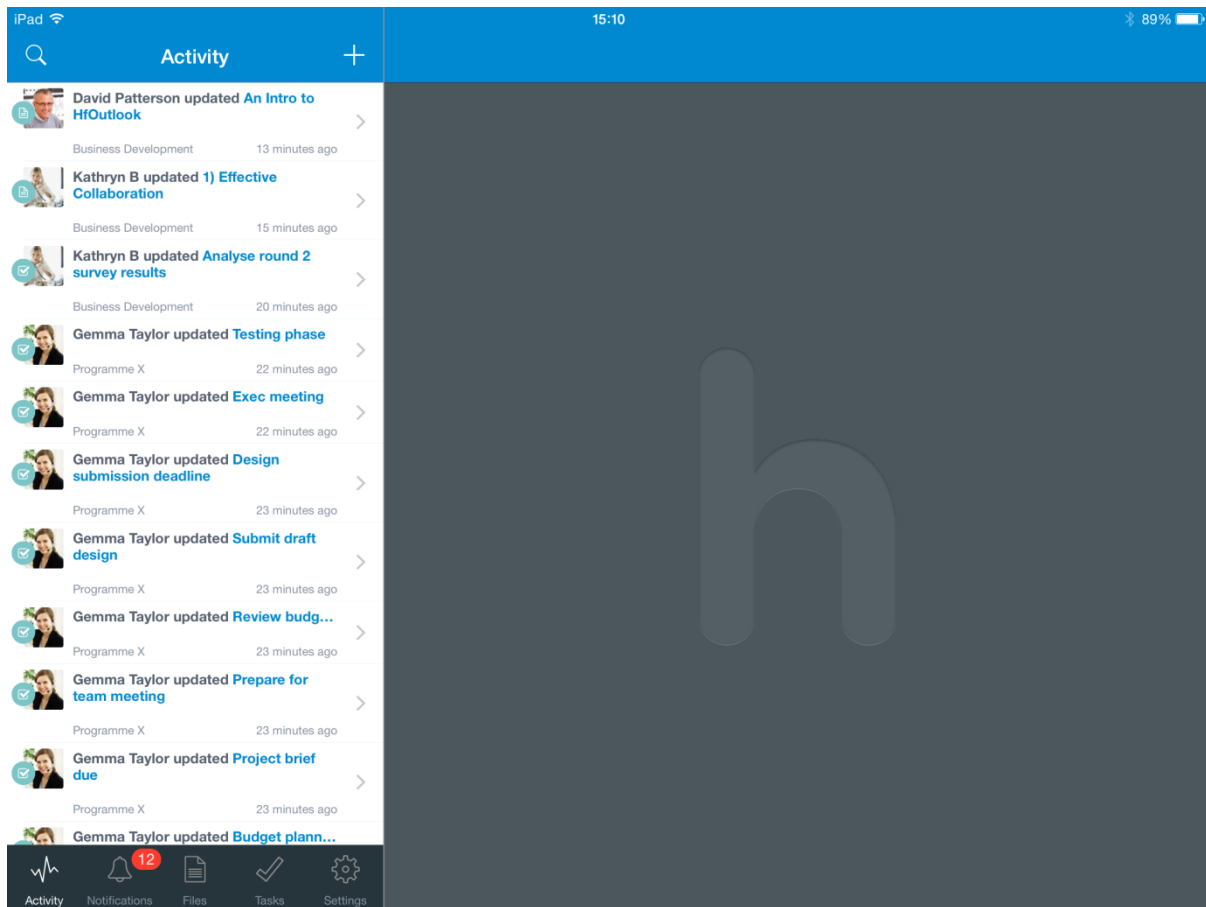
iPad

15:10

89%

Activity

David Patterson updated An Intro to HfOutlook

Business Development 13 minutes ago

Kathryn B updated 1) Effective Collaboration

Business Development 15 minutes ago

Kathryn B updated Analyse round 2 survey results

Business Development 20 minutes ago

Gemma Taylor updated Testing phase

Programme X 22 minutes ago

Gemma Taylor updated Exec meeting

Programme X 22 minutes ago

Gemma Taylor updated Design submission deadline

Programme X 23 minutes ago

Gemma Taylor updated Submit draft design

Programme X 23 minutes ago

Gemma Taylor updated Review budg...

Programme X 23 minutes ago

Gemma Taylor updated Prepare for team meeting

Programme X 23 minutes ago

Gemma Taylor updated Project brief due

Programme X 23 minutes ago

Gemma Taylor updated Budget plann...

Activity 12 Notifications Files Tasks Settings

h